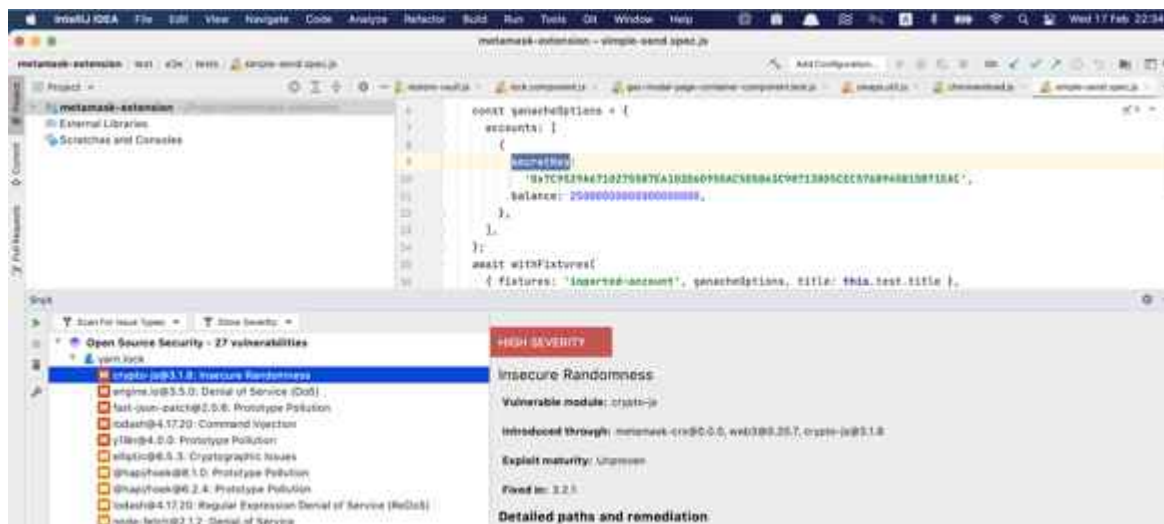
IntelliJ IDEA File Edit View Navigate Code Analyze Refactor Build Run Tools Git Window Help Wed 17 Feb 22:34

metamask-extension – simple-send.spec.js

metamask-extension test e2e tests simple-send.spec.js

Add Configuration...

Project

metamask-extension

External Libraries

Scratches and Consoles

const ganacheOptions = {
accounts: [
{
secretKey:
'0x7C9529A67102755B7E6102D6D950AC5D5863C98713805CEC576B945B15B71EAC',
balance: 25000000000000000000,
},
],
};
await withFixtures(
{ fixtures: 'imported-account', ganacheOptions, title: this.test.title },

Snyk

Scan For Issue Types Show Severity

Open Source Security - 27 vulnerabilities

yarn.lock

crypto-js@3.1.8: Insecure Randomness

engine.io@3.5.0: Denial of Service (DoS)

fast-json-patch@2.0.6: Prototype Pollution

lodash@4.17.20: Command Injection

y18n@4.0.0: Prototype Pollution

elliptic@6.5.3: Cryptographic Issues

@hapi/hoek@8.1.0: Prototype Pollution

@hapi/hoek@6.2.4: Prototype Pollution

lodash@4.17.20: Regular Expression Denial of Service (ReDoS)

node-fetch@2.1.2: Denial of Service

HIGH SEVERITY

Insecure Randomness

Vulnerable module: crypto-js

Introduced through: metamask-crx@0.0.0, web3@0.20.7, crypto-js@3.1.8

Exploit maturity: Unproven

Fixed in: 3.2.1

Detailed paths and remediation